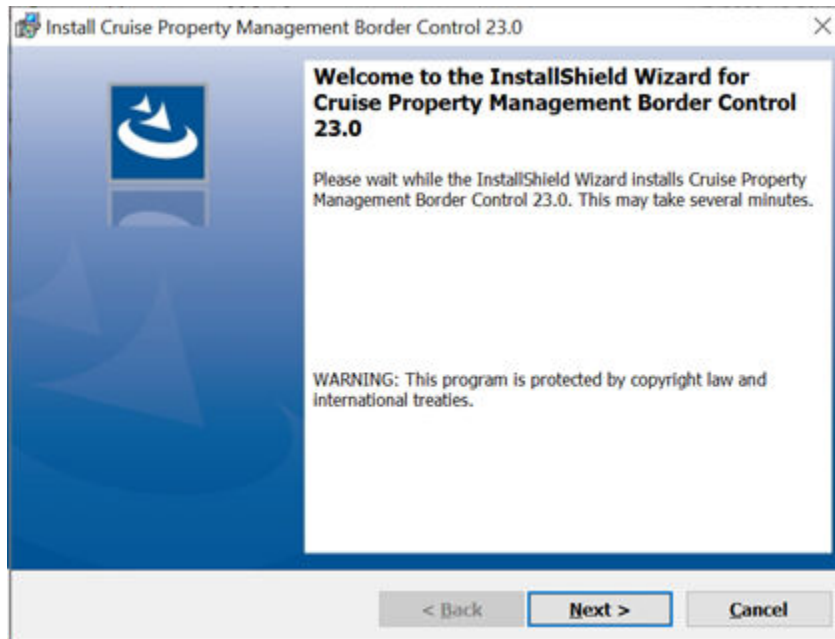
Install Cruise Property Management Border Control 23.0

×

Welcome to the InstallShield Wizard for Cruise Property Management Border Control 23.0

Please wait while the InstallShield Wizard installs Cruise Property Management Border Control 23.0. This may take several minutes.

WARNING: This program is protected by copyright law and international treaties.

< Back

Next >

Cancel